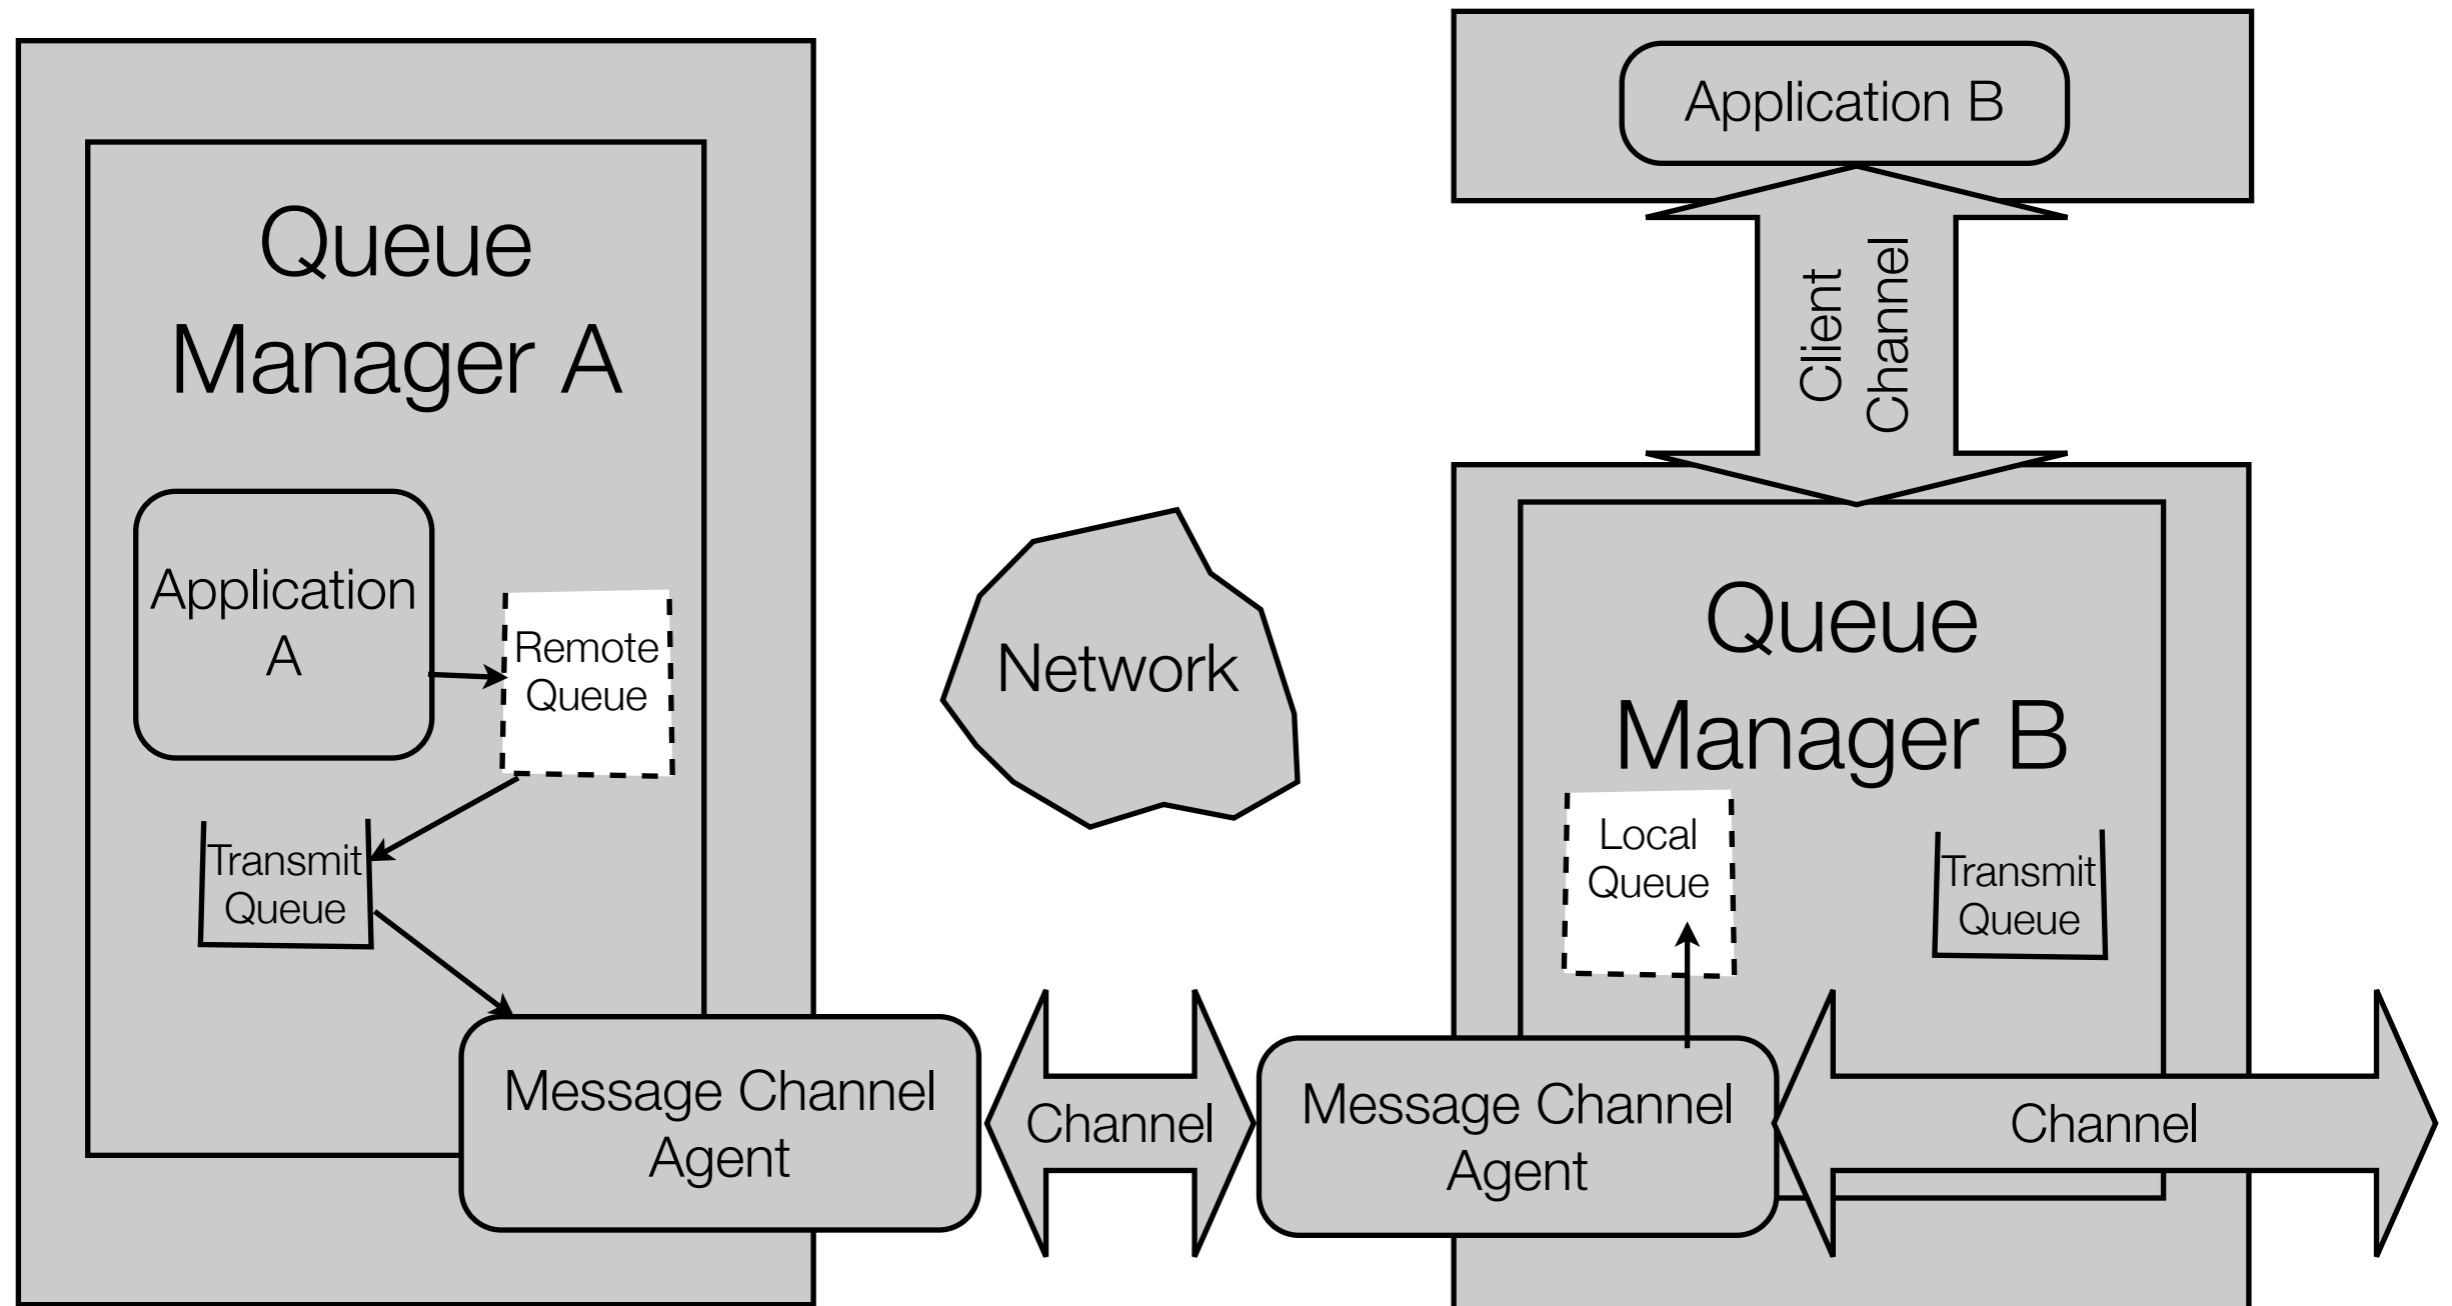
Queue Manager A

Application A

Remote Queue

Transmit Queue

Message Channel Agent

Channel

Network

Application B

Client Channel

Queue Manager B

Local Queue

Transmit Queue

Message Channel Agent

Channel